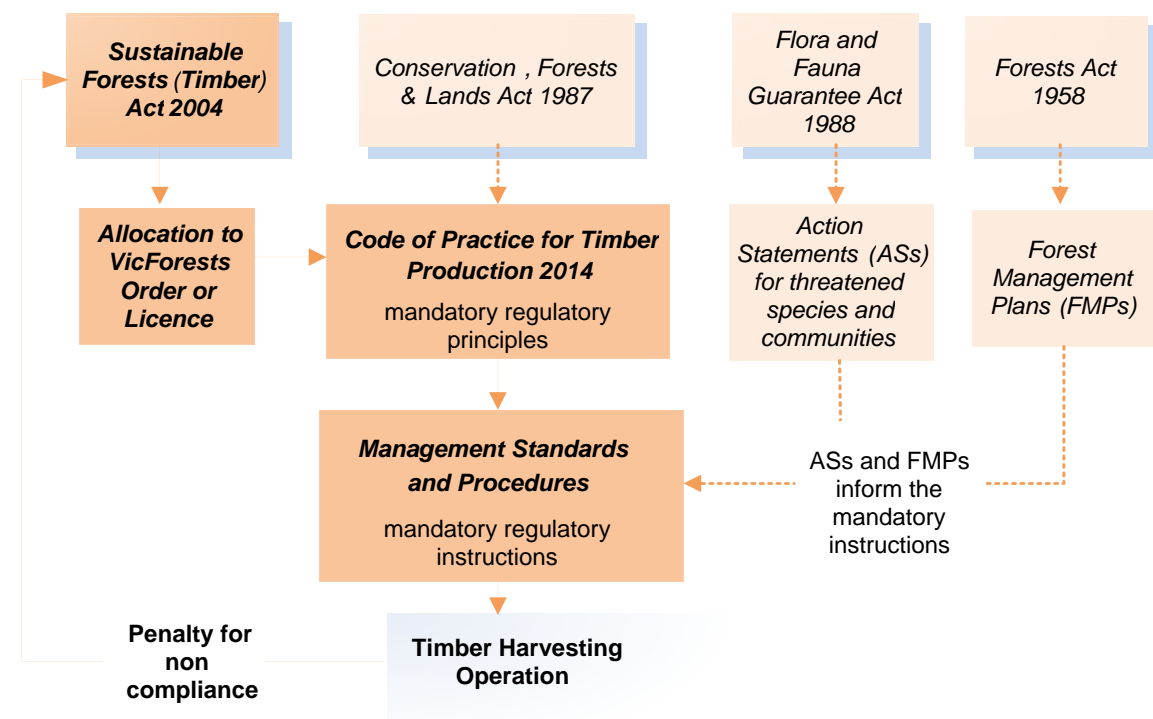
Sustainable Forests (Timber) Act 2004

Conservation , Forests & Lands Act 1987

Flora and Fauna Guarantee Act 1988

Forests Act 1958

Allocation to VicForests Order or Licence

Code of Practice for Timber Production 2014

mandatory regulatory principles

Action Statements (ASs) for threatened species and communities

Forest Management Plans (FMPs)

Management Standards and Procedures

mandatory regulatory instructions

ASs and FMPs inform the mandatory instructions

Penalty for non compliance

Timber Harvesting Operation